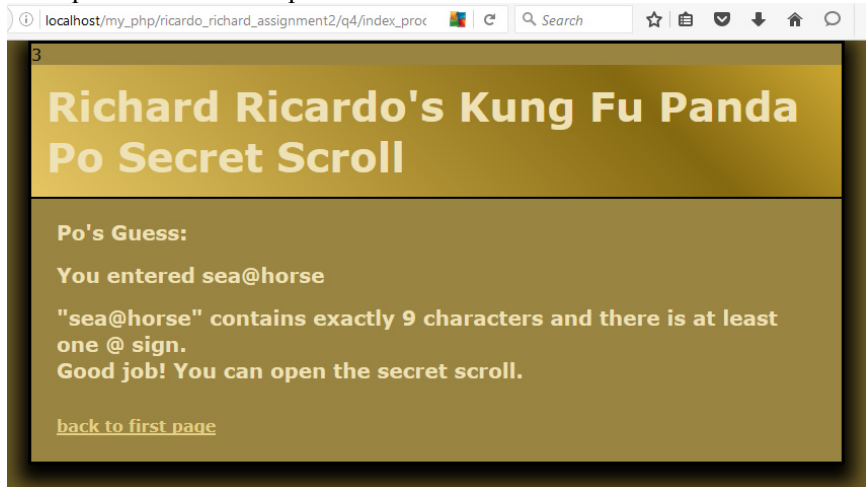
localhost/my_php/ricardo_richard_assignment2/q4/index_proc

Search

3

Richard Ricardo's Kung Fu Panda Po Secret Scroll

Po's Guess:

You entered sea@horse

"sea@horse" contains exactly 9 characters and there is at least one @ sign.
Good job! You can open the secret scroll.

back to first page